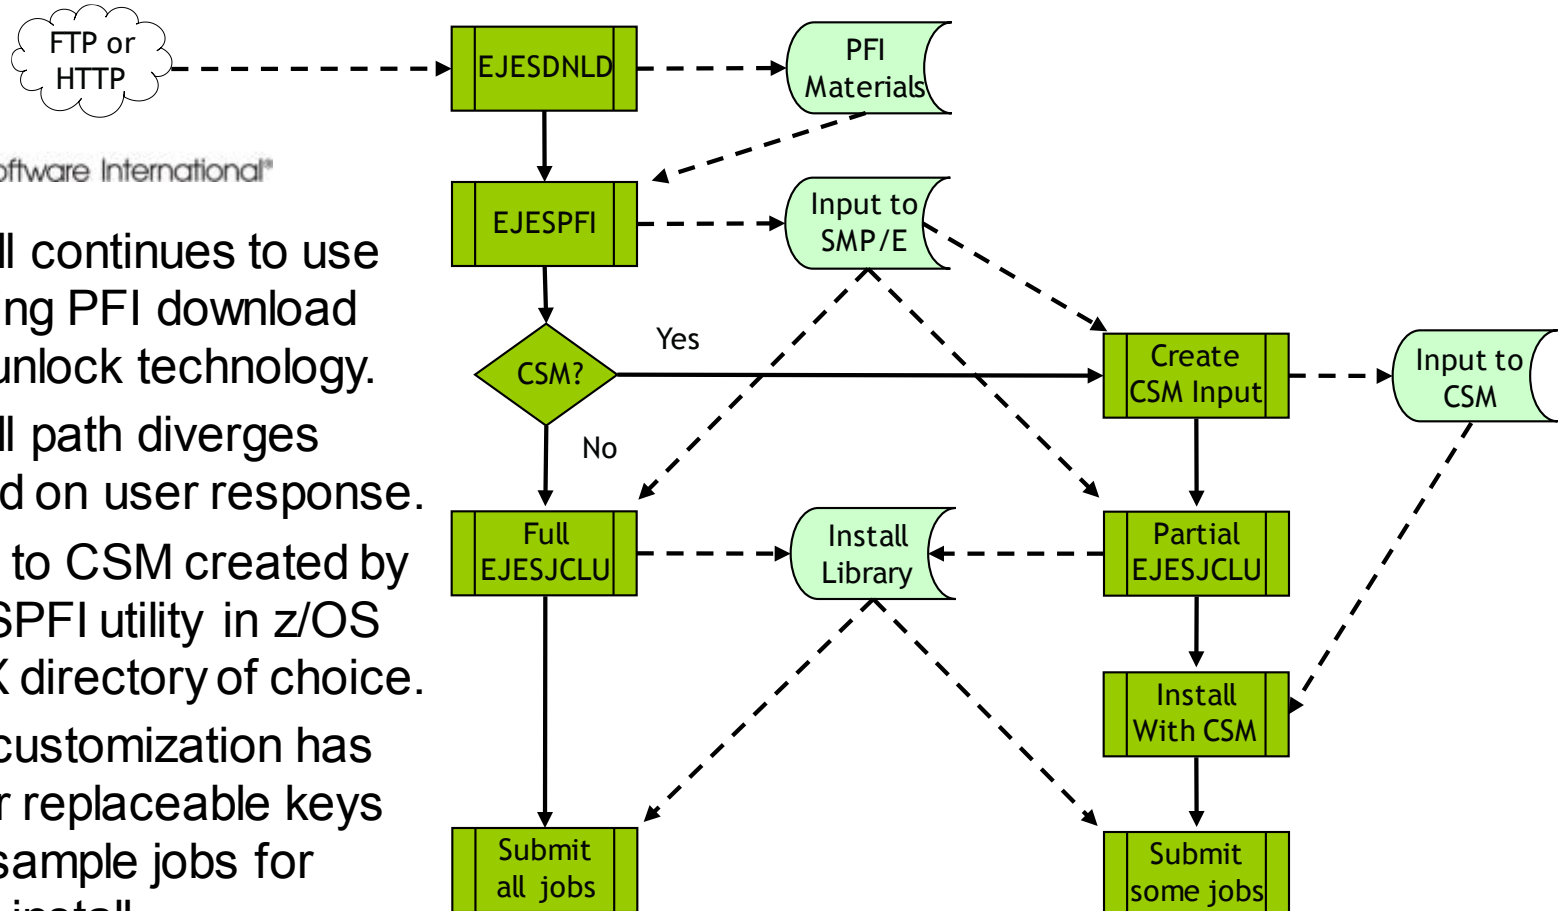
FTP or HTTP

EJESDNLD

PFI Materials

oftware International®

EJESPFI

Input to SMP/E

ll continues to use ng PFI download unlock technology.

ll path diverges d on user response.

to CSM created by SPFI utility in z/OS X directory of choice.

customization has r replaceable keys sample jobs for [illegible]

CSM?

Yes

No

Create CSM Input

Input to CSM

Full EJESJCLU

Install Library

Partial EJESJCLU

Install With CSM

Submit all jobs

Submit some jobs